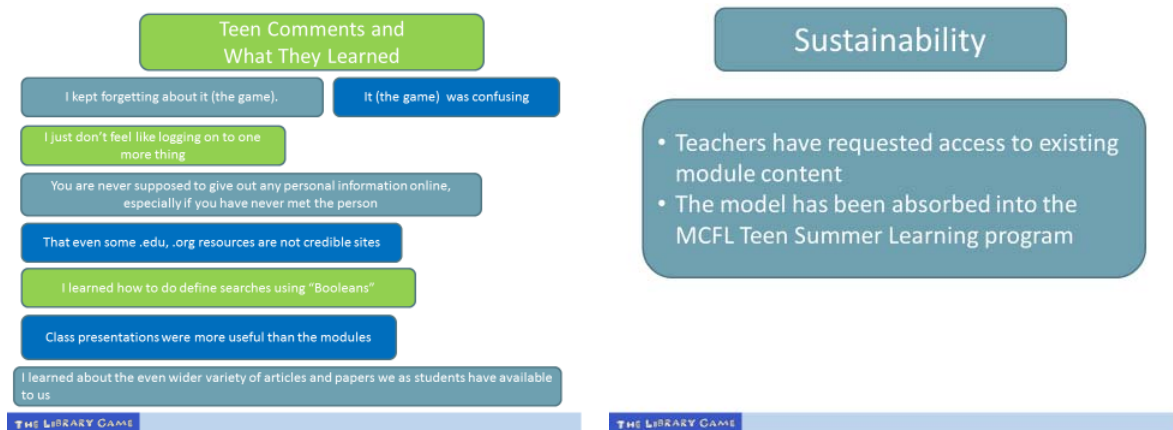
Teen Comments and What They Learned

I kept forgetting about it (the game).

It (the game) was confusing

I just don't feel like logging on to one more thing

You are never supposed to give out any personal information online, especially if you have never met the person

That even some .edu, .org resources are not credible sites

I learned how to do define searches using "Booleans"

Class presentations were more useful than the modules

I learned about the even wider variety of articles and papers we as students have available to us

THE LIBRARY GAME

Sustainability

• Teachers have requested access to existing module content
• The model has been absorbed into the MCFL Teen Summer Learning program

THE LIBRARY GAME